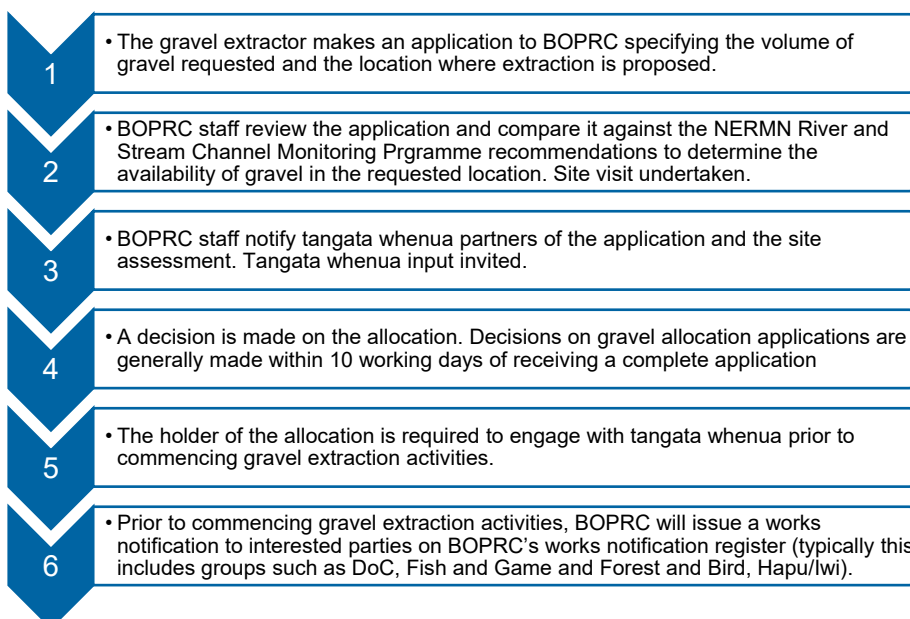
1

• The gravel extractor makes an application to BOPRC specifying the volume of gravel requested and the location where extraction is proposed.

2

• BOPRC staff review the application and compare it against the NERMN River and Stream Channel Monitoring Prgramme recommendations to determine the availability of gravel in the requested location. Site visit undertaken.

3

• BOPRC staff notify tangata whenua partners of the application and the site assessment. Tangata whenua input invited.

4

• A decision is made on the allocation. Decisions on gravel allocation applications are generally made within 10 working days of receiving a complete application

5

• The holder of the allocation is required to engage with tangata whenua prior to commencing gravel extraction activities.

6

• Prior to commencing gravel extraction activities, BOPRC will issue a works notification to interested parties on BOPRC's works notification register (typically this includes groups such as DoC, Fish and Game and Forest and Bird, Hapu/Iwi).